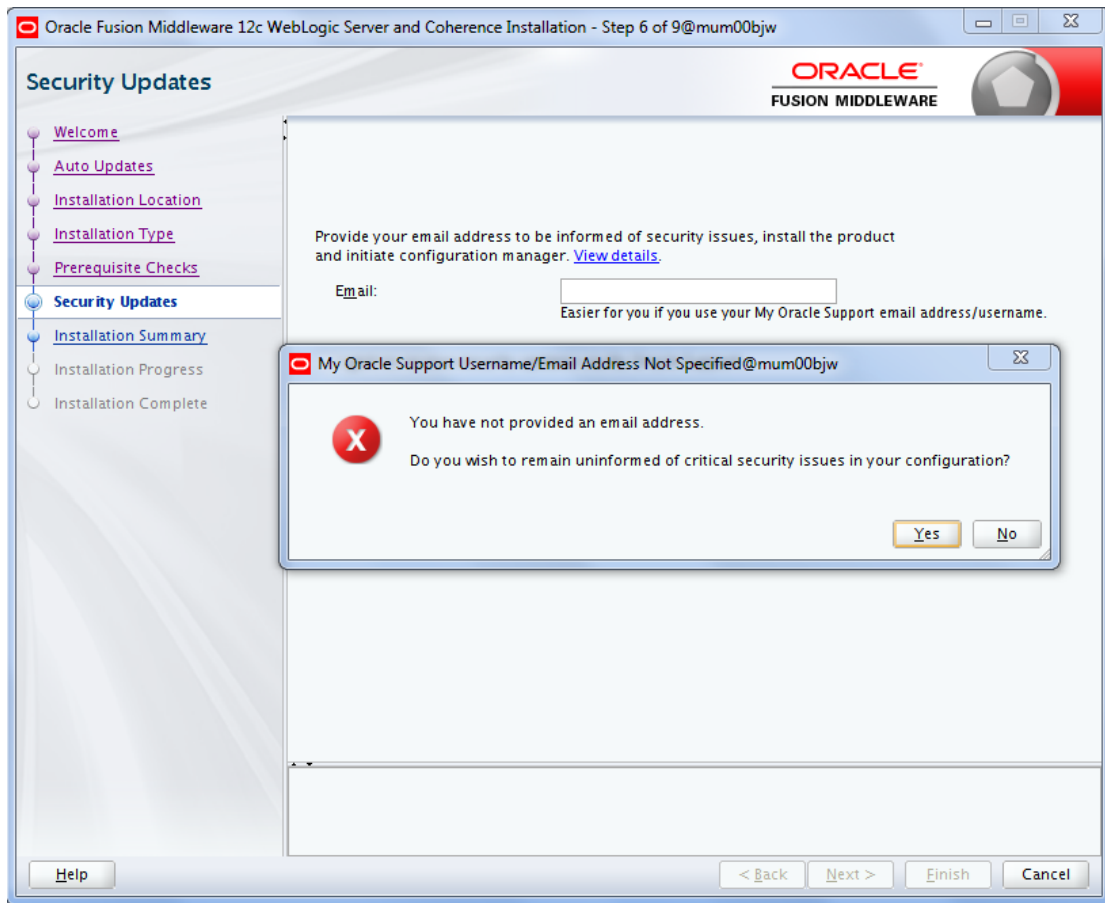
Oracle Fusion Middleware 12c WebLogic Server and Coherence Installation - Step 6 of 9@mum00bjw

Security Updates

ORACLE
FUSION MIDDLEWARE

Welcome
Auto Updates
Installation Location
Installation Type
Prerequisite Checks
Security Updates
Installation Summary
Installation Progress
Installation Complete

Provide your email address to be informed of security issues, install the product and initiate configuration manager. View details.

Email:

Easier for you if you use your My Oracle Support email address/username.

My Oracle Support Username/Email Address Not Specified@mum00bjw

You have not provided an email address.

Do you wish to remain uninformed of critical security issues in your configuration?

Yes No

Help

< Back Next > Finish Cancel